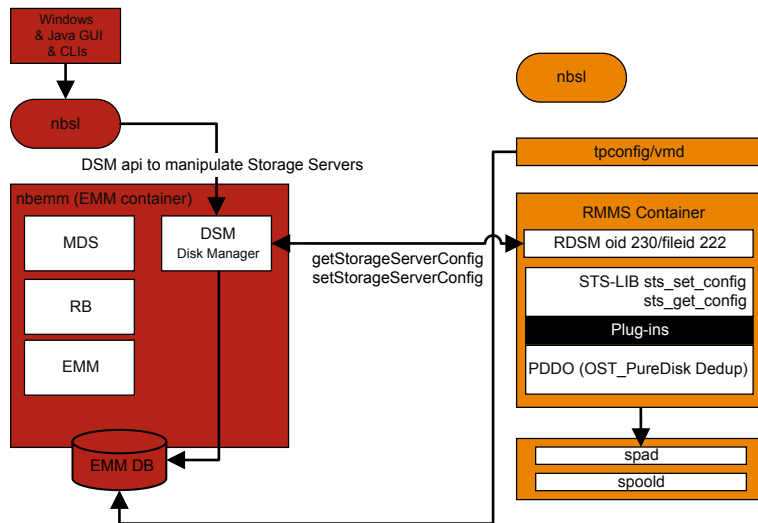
Windows & Java GUI & CLIs

nbsl

DSM api to manipulate Storage Servers

nbemm (EMM container)

MDS

RB

EMM

DSM
Disk Manager

EMM DB

getStorageServerConfig
setStorageServerConfig

nbsl

tpconfig/vmd

RMMS Container

RDSM oid 230/fileid 222

STS-LIB sts_set_config
sts_get_config

Plug-ins

PDDO (OST_PureDisk Dedup)

spad

spoold